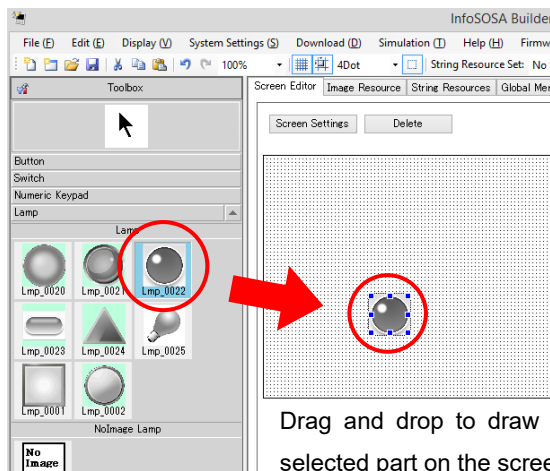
InfoSOSA Builder

File (F) Edit (E) Display (V) System Settings (S) Download (D) Simulation (T) Help (H) Firmw

100% 4Dot String Resource Set: No

Toolbox

Screen Editor Image Resource String Resources Global Mer

Screen Settings Delete

Button
Switch
Numeric Keypad
Lamp

Lamp

Lmp_0020 Lmp_0021 Lmp_0022
Lmp_0023 Lmp_0024 Lmp_0025
Lmp_0001 Lmp_0002

NoImage Lamp

No Image

Drag and drop to draw
selected part on the scree